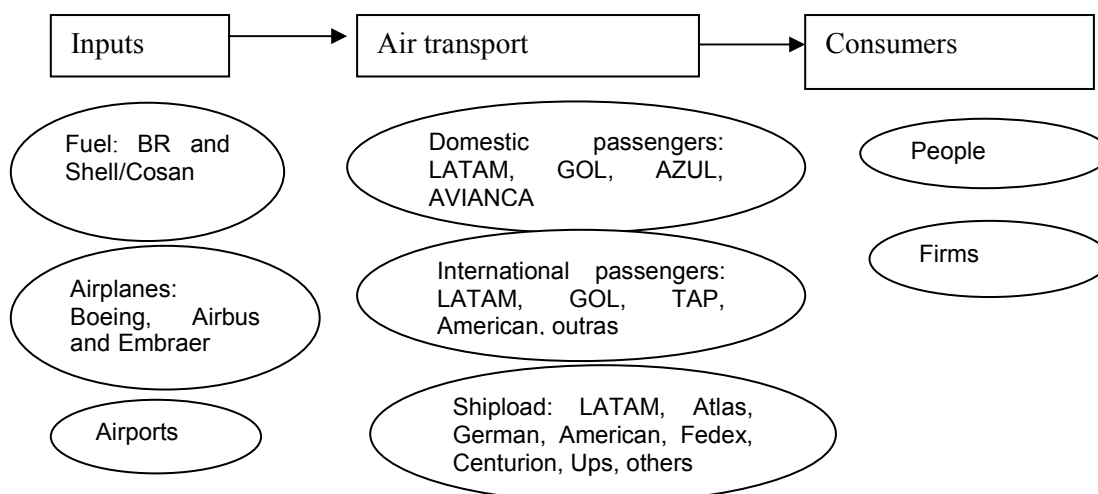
Inputs

Air transport

Consumers

Fuel: BR and Shell/Cosan

Airplanes: Boeing, Airbus and Embraer

Airports

Domestic passengers: LATAM, GOL, AZUL, AVIANCA

International passengers: LATAM, GOL, TAP, American, outras

Shipload: LATAM, Atlas, German, American, Fedex, Centurion, Ups, others

People

Firms